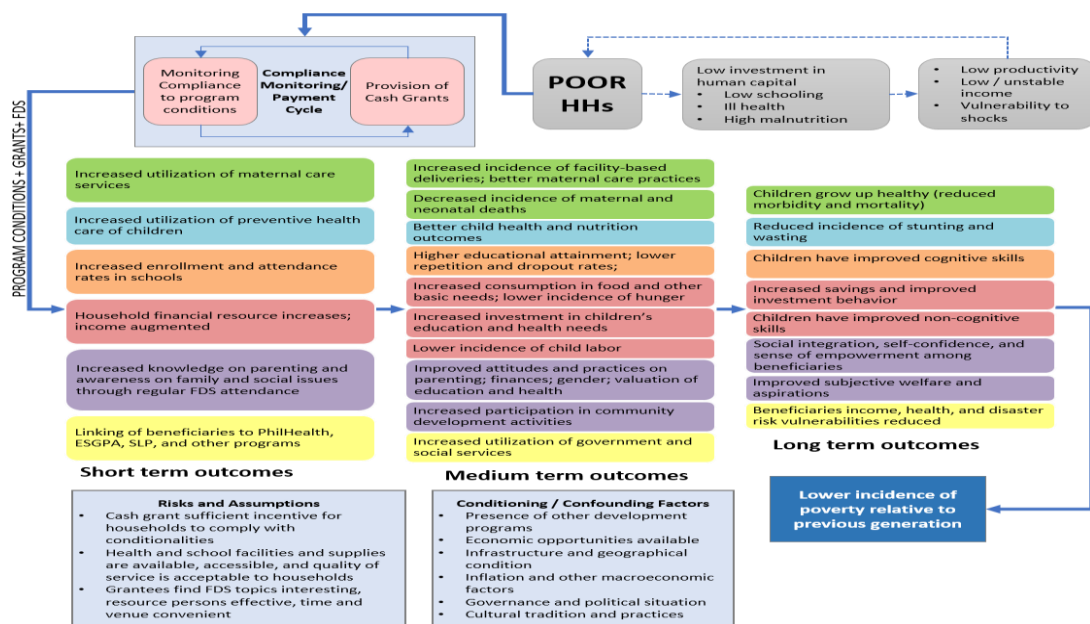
Monitoring Compliance to program conditions

Compliance Monitoring/ Payment Cycle

Provision of Cash Grants

POOR HHs

Low investment in human capital
• Low schooling
• Ill health
• High malnutrition

• Low productivity
• Low / unstable income
• Vulnerability to shocks

PROGRAM CONDITIONS + GRANTS+ FDS

Increased utilization of maternal care services

Increased utilization of preventive health care of children

Increased enrollment and attendance rates in schools

Household financial resource increases; income augmented

Increased knowledge on parenting and awareness on family and social issues through regular FDS attendance

Linking of beneficiaries to PhilHealth, ESGPA, SLP, and other programs

Short term outcomes

Increased incidence of facility-based deliveries; better maternal care practices

Decreased incidence of maternal and neonatal deaths

Better child health and nutrition outcomes

Higher educational attainment; lower repetition and dropout rates;

Increased consumption in food and other basic needs; lower incidence of hunger

Increased investment in children's education and health needs

Lower incidence of child labor

Improved attitudes and practices on parenting; finances; gender; valuation of education and health

Increased participation in community development activities

Increased utilization of government and social services

Medium term outcomes

Children grow up healthy (reduced morbidity and mortality)

Reduced incidence of stunting and wasting

Children have improved cognitive skills

Increased savings and improved investment behavior

Children have improved non-cognitive skills

Social integration, self-confidence, and sense of empowerment among beneficiaries

Improved subjective welfare and aspirations

Beneficiaries income, health, and disaster risk vulnerabilities reduced

Long term outcomes

Lower incidence of poverty relative to previous generation

Risks and Assumptions
• Cash grant sufficient incentive for households to comply with conditionalities
• Health and school facilities and supplies are available, accessible, and quality of service is acceptable to households
• Grantees find FDS topics interesting, resource persons effective, time and venue convenient

Conditioning / Confounding Factors
• Presence of other development programs
• Economic opportunities available
• Infrastructure and geographical condition
• Inflation and other macroeconomic factors
• Governance and political situation
• Cultural tradition and practices